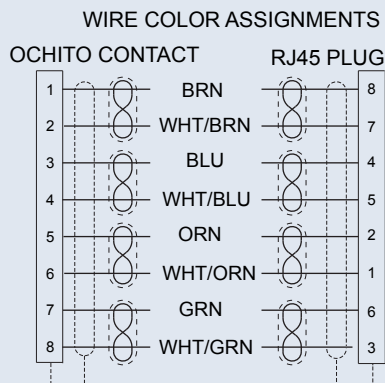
WIRE COLOR ASSIGNMENTS

OCHITO CONTACT

RJ45 PLUG

| OCHITO CONTACT | WIRE | RJ45 PLUG |
|---|---|---|
| 1 | BRN | 8 |
| 2 | WHT/BRN | 7 |
| 3 | BLU | 4 |
| 4 | WHT/BLU | 5 |
| 5 | ORN | 2 |
| 6 | WHT/ORN | 1 |
| 7 | GRN | 6 |
| 8 | WHT/GRN | 3 |